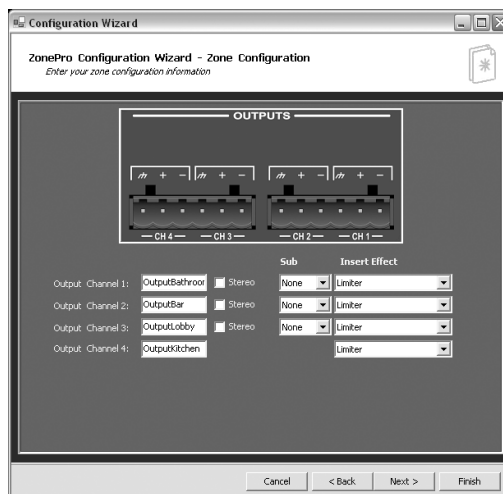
Configuration Wizard

ZonePro Configuration Wizard - Zone Configuration
Enter your zone configuration information

OUTPUTS

$\pitchfork$ + − $\pitchfork$ + − $\pitchfork$ + − $\pitchfork$ + −

— CH 4 — — CH 3 — — CH 2 — — CH 1 —

Sub Insert Effect

Output Channel 1: OutputBathroor Stereo None Limiter

Output Channel 2: OutputBar Stereo None Limiter

Output Channel 3: OutputLobby Stereo None Limiter

Output Channel 4: OutputKitchen Limiter

Cancel < Back Next > Finish